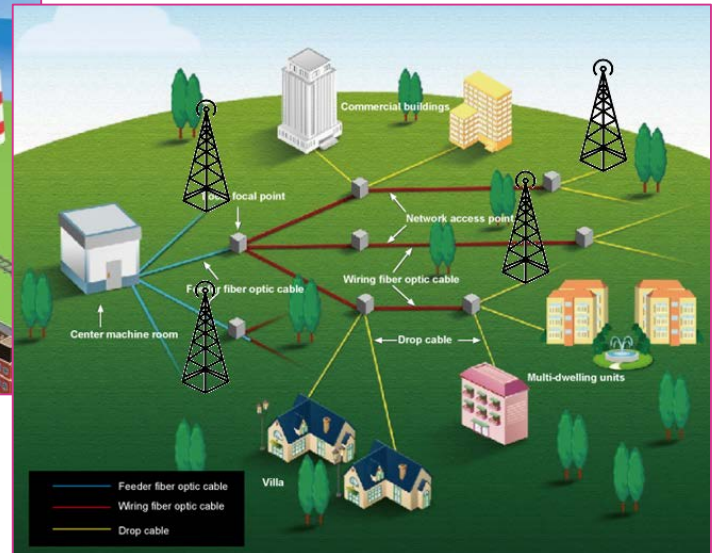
Commercial buildings
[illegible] focal point
Network access point
Wiring fiber optic cable
F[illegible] fiber optic cable
Center machine room
Drop cable
Multi-dwelling units
Villa
Feeder fiber optic cable
Wiring fiber optic cable
Drop cable